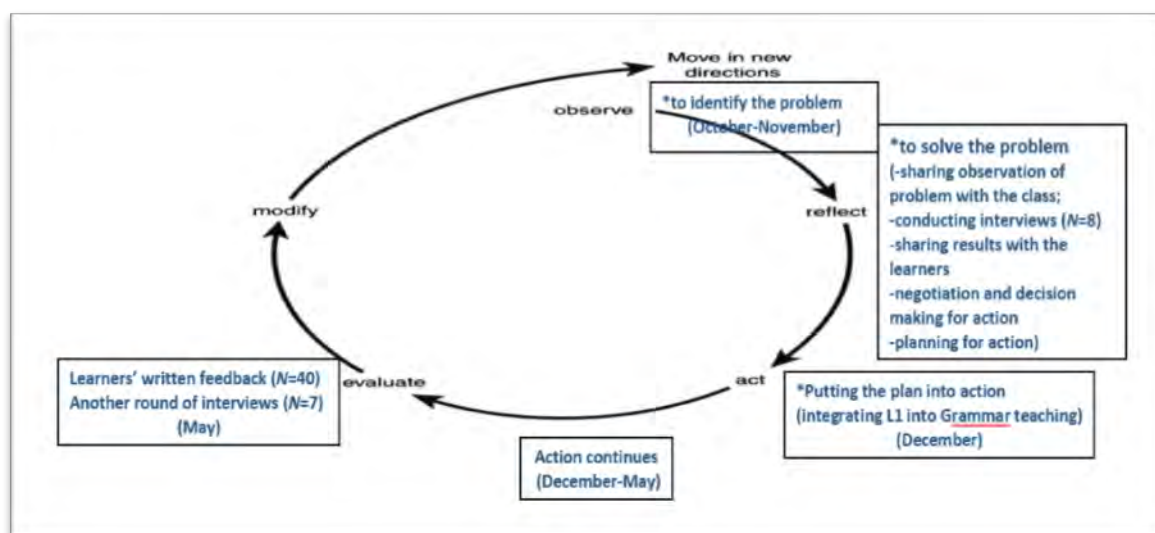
Move in new directions

observe

*to identify the problem (October-November)

*to solve the problem
(-sharing observation of problem with the class;
-conducting interviews (N=8)
-sharing results with the learners
-negotiation and decision making for action
-planning for action)

reflect

modify

act

*Putting the plan into action (integrating L1 into Grammar teaching) (December)

evaluate

Learners' written feedback (N=40)
Another round of interviews (N=7)
(May)

Action continues (December-May)